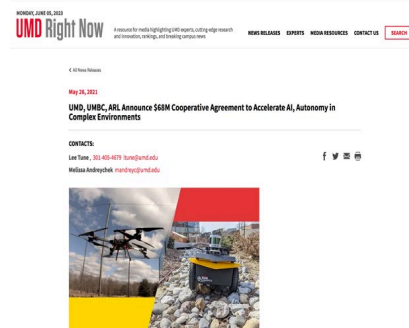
MONDAY, JUNE 05, 2023
UMD Right Now
A resource for media highlighting UMD experts, cutting edge research and innovation, rankings, and breaking campus news

NEWS RELEASES EXPERTS MEDIA RESOURCES CONTACT US SEARCH

< All News Releases

May 26, 2021

UMD, UMBC, ARL Announce $68M Cooperative Agreement to Accelerate AI, Autonomy in Complex Environments

CONTACTS:
Lee Tune , 301-405-4679 ltune@umd.edu
Melissa Andreychek mandreyc@umd.edu